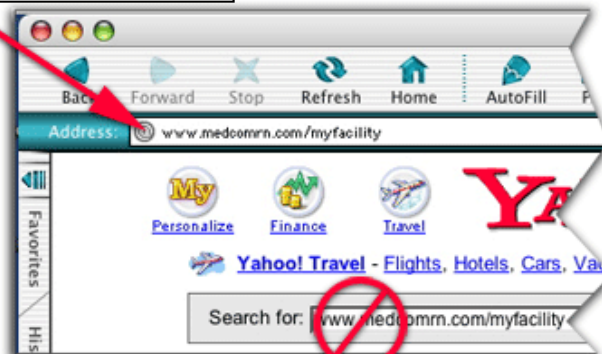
Back Forward Stop Refresh Home AutoFill P

Address: www.medcomrn.com/myfacility

Favorites

My

Personalize Finance Travel

YA

Yahoo! Travel - Flights, Hotels, Cars, Va

Search for: www.medcomrn.com/myfacility

His